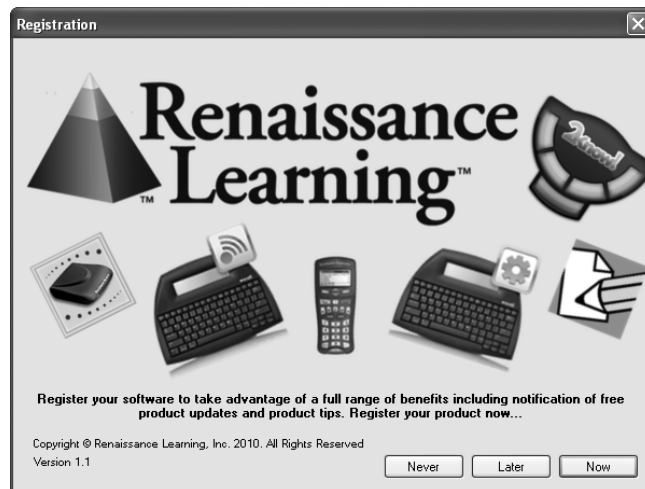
Registration

Renaissance Learning™

TM

2Know!

Register your software to take advantage of a full range of benefits including notification of free product updates and product tips. Register your product now...

Copyright © Renaissance Learning, Inc. 2010. All Rights Reserved
Version 1.1

Never Later Now